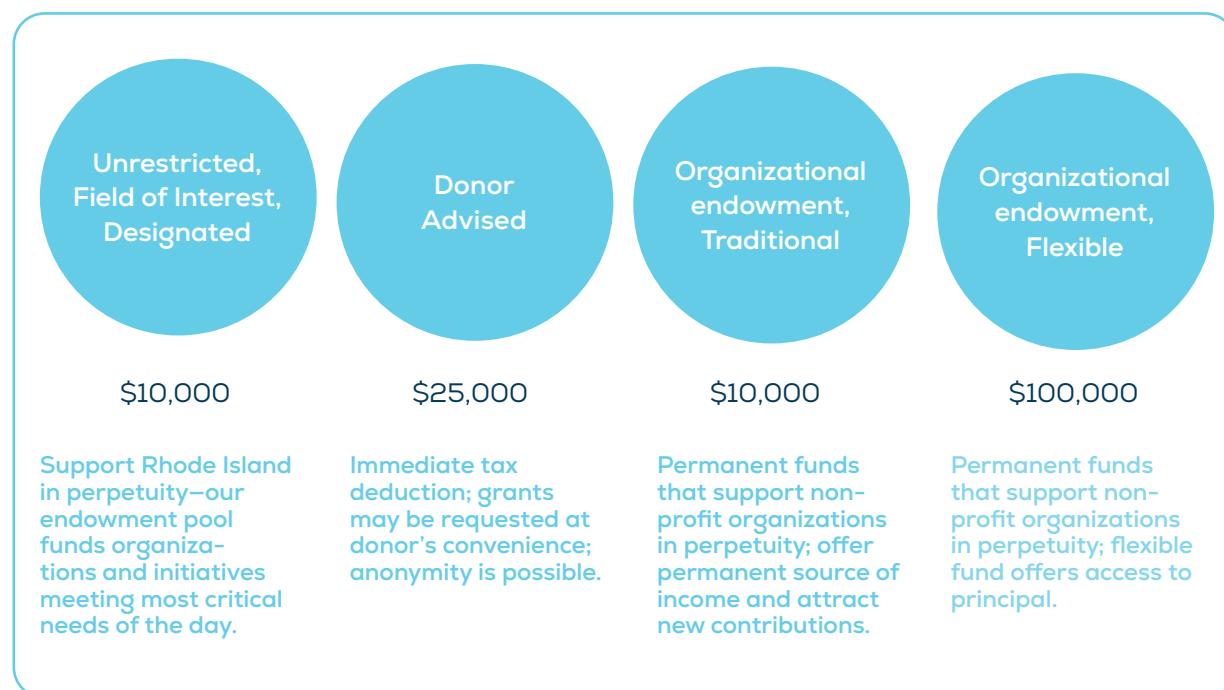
Unrestricted, Field of Interest, Designated

$10,000

Support Rhode Island in perpetuity—our endowment pool funds organizations and initiatives meeting most critical needs of the day.

Donor Advised

$25,000

Immediate tax deduction; grants may be requested at donor's convenience; anonymity is possible.

Organizational endowment, Traditional

$10,000

Permanent funds that support nonprofit organizations in perpetuity; offer permanent source of income and attract new contributions.

Organizational endowment, Flexible

$100,000

Permanent funds that support nonprofit organizations in perpetuity; flexible fund offers access to principal.